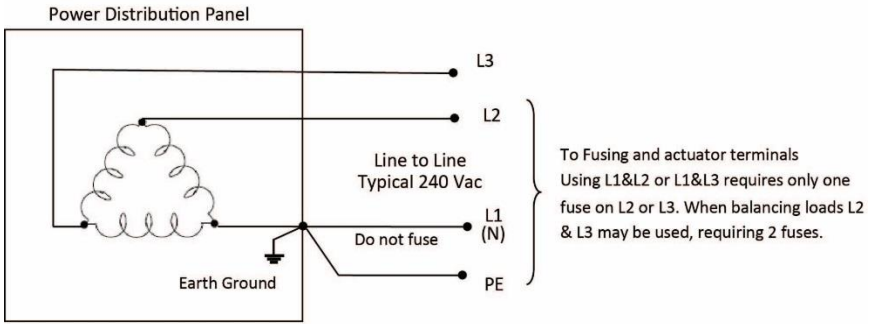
Power Distribution Panel

L3

L2

Line to Line
Typical 240 Vac

L1
(N)

Do not fuse

Earth Ground

PE

To Fusing and actuator terminals
Using L1&L2 or L1&L3 requires only one fuse on L2 or L3. When balancing loads L2 & L3 may be used, requiring 2 fuses.